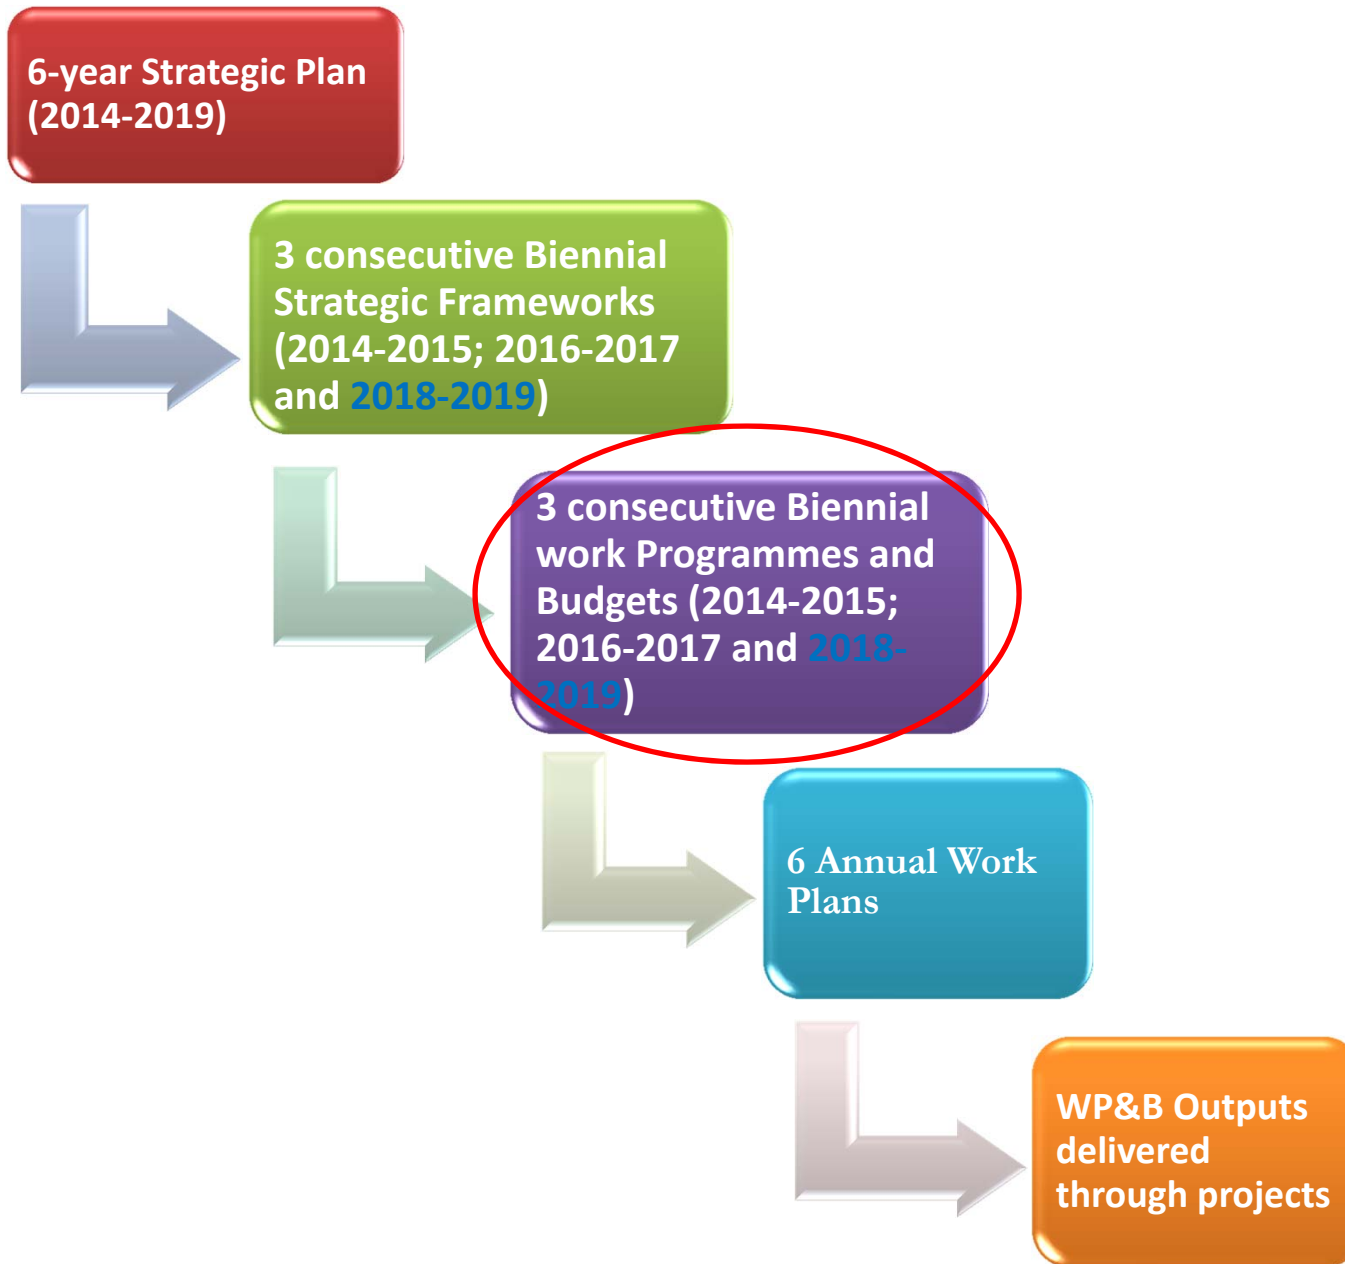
6-year Strategic Plan (2014-2019)

3 consecutive Biennial Strategic Frameworks (2014-2015; 2016-2017 and 2018-2019)

3 consecutive Biennial work Programmes and Budgets (2014-2015; 2016-2017 and 2018-2019)

6 Annual Work Plans

WP&B Outputs delivered through projects